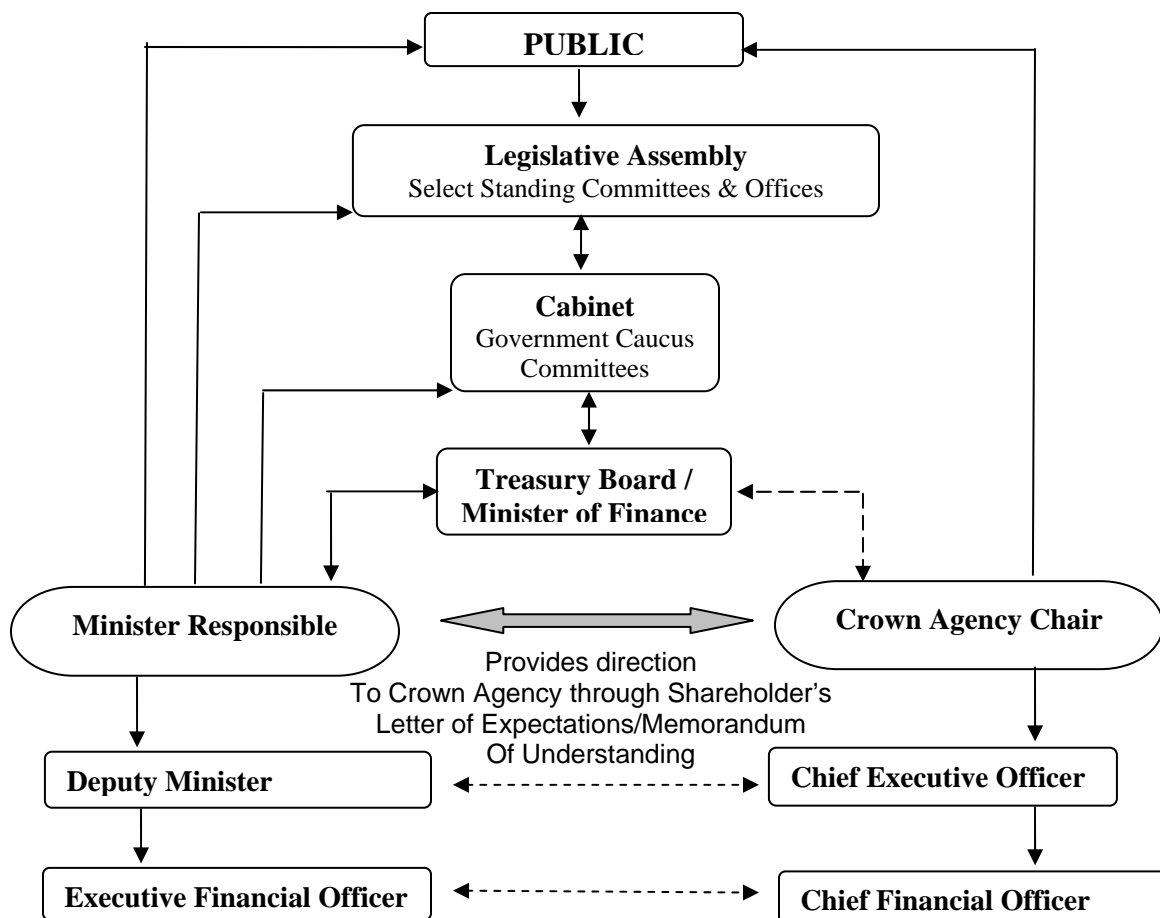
PUBLIC

Legislative Assembly
Select Standing Committees & Offices

Cabinet
Government Caucus Committees

Treasury Board / Minister of Finance

Minister Responsible

Crown Agency Chair

Provides direction To Crown Agency through Shareholder's Letter of Expectations/Memorandum Of Understanding

Deputy Minister

Chief Executive Officer

Executive Financial Officer

Chief Financial Officer